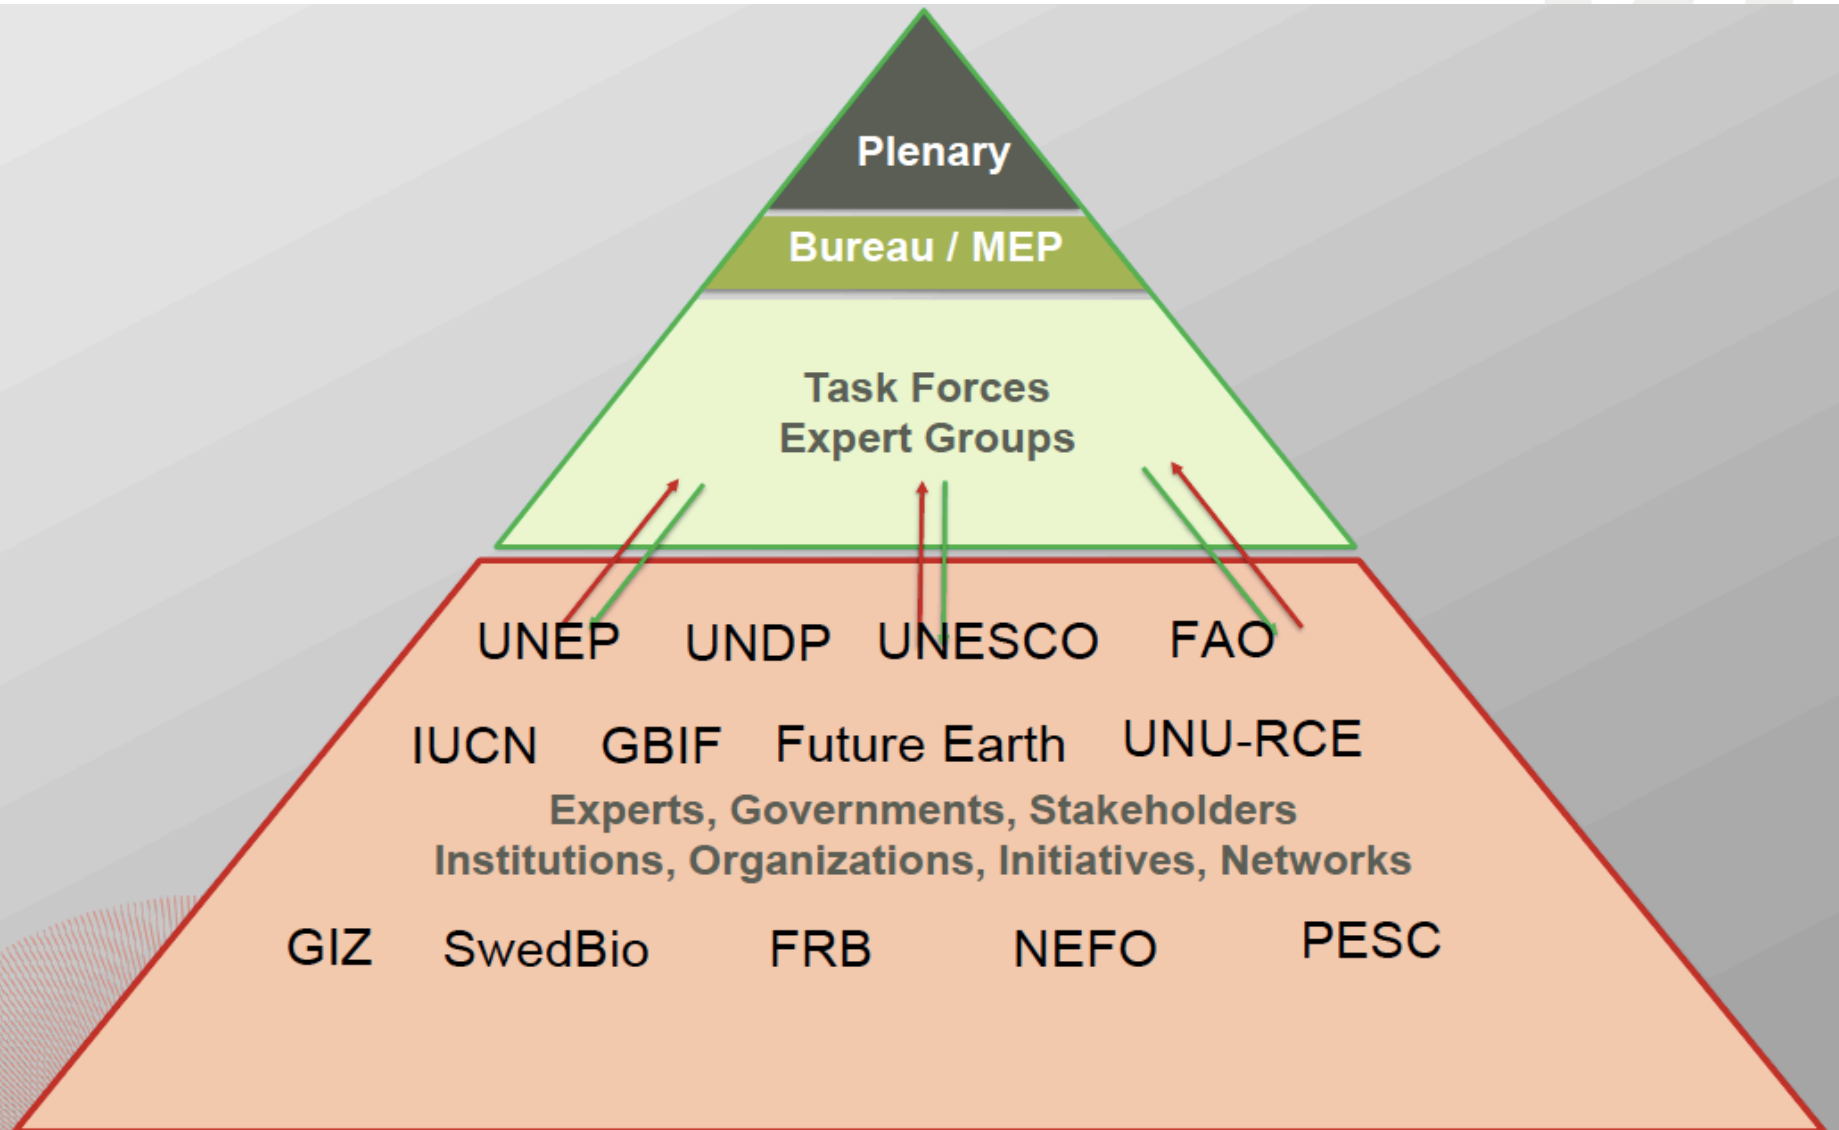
Plenary

Bureau / MEP

Task Forces
Expert Groups

UNEP UNDP UNESCO FAO

IUCN GBIF Future Earth UNU-RCE

Experts, Governments, Stakeholders
Institutions, Organizations, Initiatives, Networks

GIZ SwedBio FRB NEFO PESC